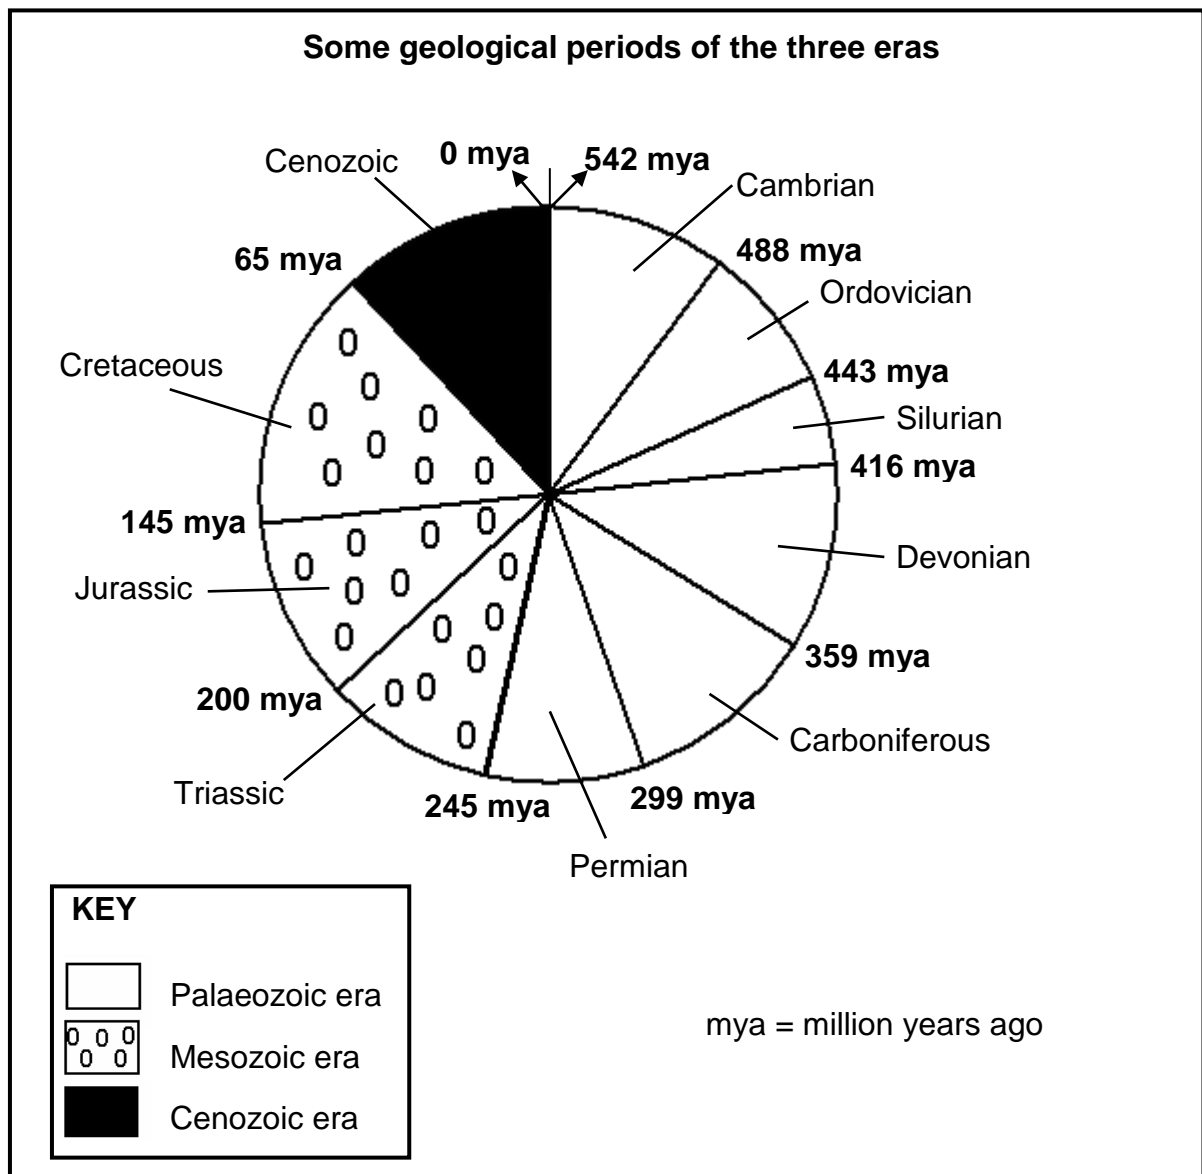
Some geological periods of the three eras

Cenozoic
0 mya
542 mya
Cambrian
488 mya
Ordovician
443 mya
Silurian
416 mya
Devonian
359 mya
Carboniferous
299 mya
Permian
245 mya
Triassic
200 mya
Jurassic
145 mya
Cretaceous
65 mya

KEY
Palaeozoic era
Mesozoic era
Cenozoic era

mya = million years ago